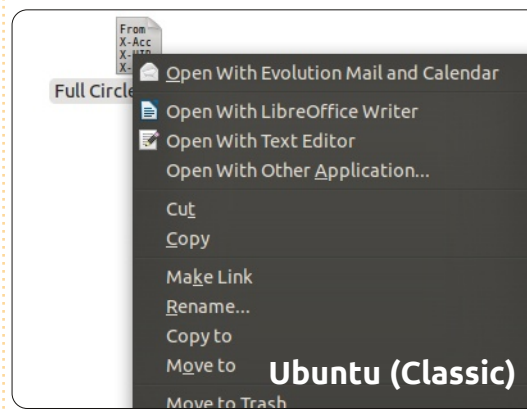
From
X-Acc
X-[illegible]
X-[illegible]

Full Circle

Open With Evolution Mail and Calendar
Open With LibreOffice Writer
Open With Text Editor
Open With Other Application...
Cut
Copy
Make Link
Rename...
Copy to
Move to
Move to Trash

Ubuntu (Classic)